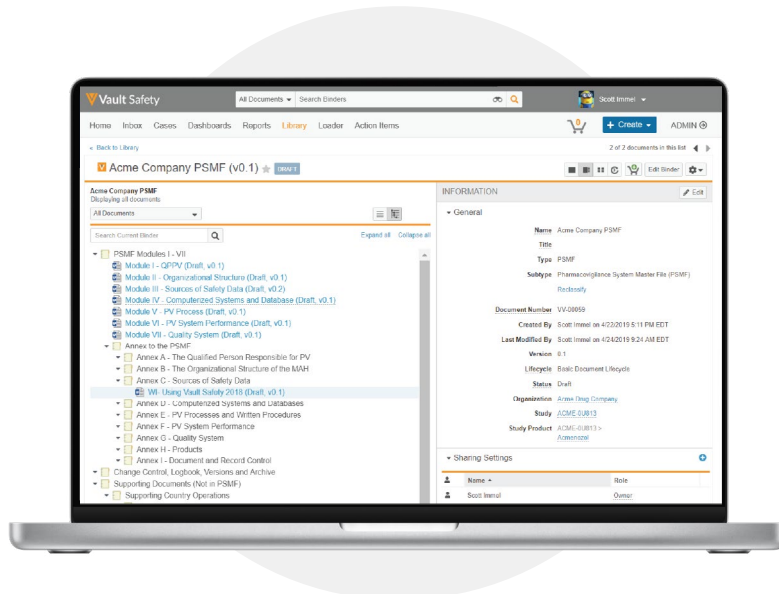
Vault Safety All Documents Search Binders Scott Immel

Home Inbox Cases Dashboards Reports Library Loader Action Items + Create ADMIN

« Back to Library 2 of 2 documents in this list

Acme Company PSMF (v0.1) DRAFT Edit Binder

Acme Company PSMF
Displaying all documents
All Documents

Search Current Binder Expand all Collapse all

PSMF Modules I - VII
Module I - QPPV (Draft, v0.1)
Module II - Organizational Structure (Draft, v0.1)
Module III - Sources of Safety Data (Draft, v0.2)
Module IV - Computerized Systems and Database (Draft, v0.1)
Module V - PV Process (Draft, v0.1)
Module VI - PV System Performance (Draft, v0.1)
Module VII - Quality System (Draft, v0.1)
Annex to the PSMF
Annex A - The Qualified Person Responsible for PV
Annex B - The Organizational Structure of the MAH
Annex C - Sources of Safety Data
VII- Using Vault Safety 2018 (Draft, v0.1)
Annex D - Computerized Systems and Databases
Annex E - PV Processes and Written Procedures
Annex F - PV System Performance
Annex G - Quality System
Annex H - Products
Annex I - Document and Record Control
Change Control, Logbook, Versions and Archive
Supporting Documents (Not in PSMF)
Supporting Country Operations

INFORMATION Edit

General

Name Acme Company PSMF
Title
Type PSMF
Subtype Pharmacovigilance System Master File (PSMF)
Reclassify
Document Number VV-00059
Created By Scott Immel on 4/22/2019 5:11 PM EDT
Last Modified By Scott Immel on 4/24/2019 9:24 AM EDT
Version 0.1
Lifecycle Basic Document Lifecycle
Status Draft
Organization Acme Drug Company
Study ACME-0U813
Study Product ACME-0U813 > Acmenozol

Sharing Settings

Name Role
Scott Immel Owner